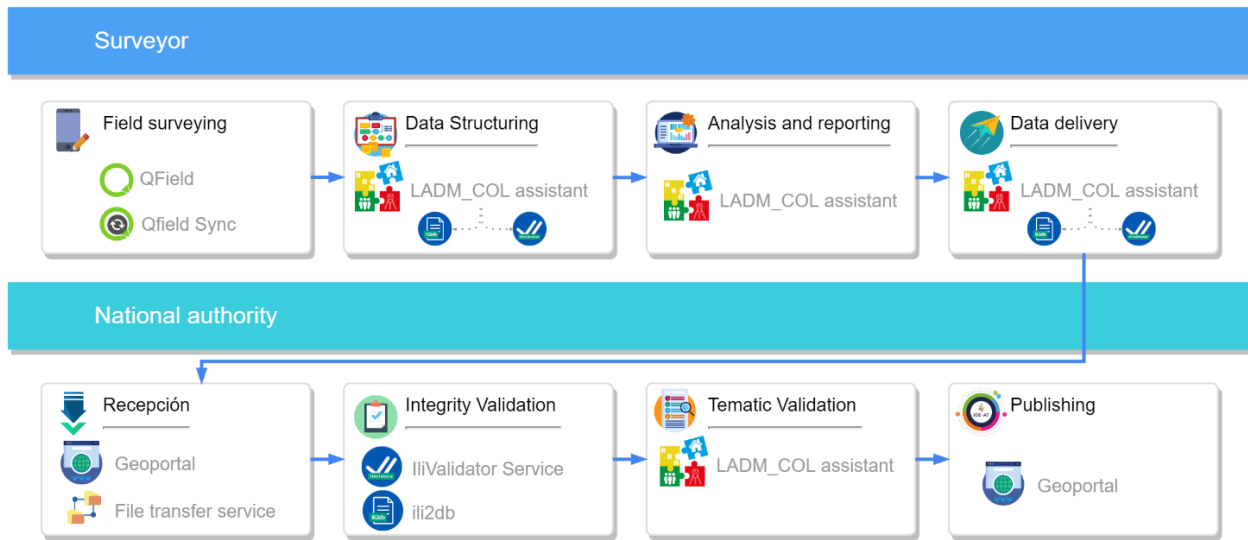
Surveyor

Field surveying
QField
Qfield Sync

Data Structuring
LADM_COL assistant

Analysis and reporting
LADM_COL assistant

Data delivery
LADM_COL assistant

National authority

Recepción
Geoportal
File transfer service

Integrity Validation
IliValidator Service
ili2db

Tematic Validation
LADM_COL assistant

Publishing
Geoportal